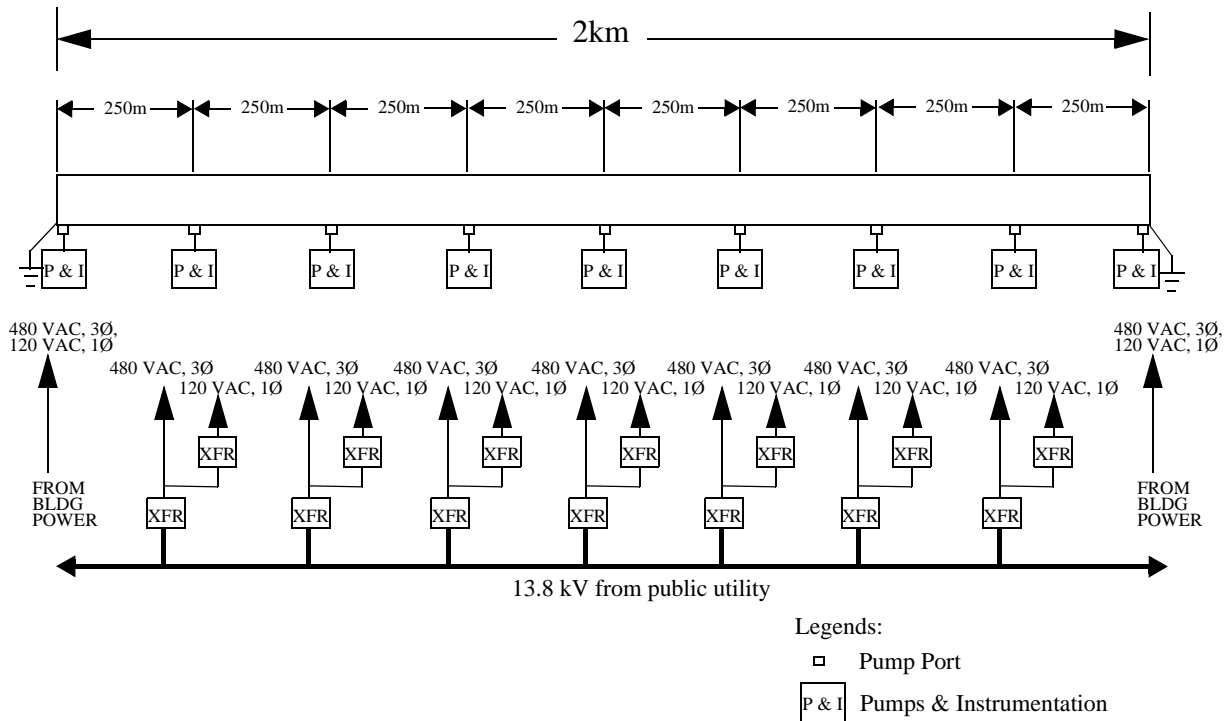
2km

250m 250m 250m 250m 250m 250m 250m 250m

P & I P & I P & I P & I P & I P & I P & I P & I P & I

480 VAC, 3Ø, 120 VAC, 1Ø

480 VAC, 3Ø 120 VAC, 1Ø

480 VAC, 3Ø 120 VAC, 1Ø

480 VAC, 3Ø 120 VAC, 1Ø

480 VAC, 3Ø 120 VAC, 1Ø

480 VAC, 3Ø 120 VAC, 1Ø

480 VAC, 3Ø 120 VAC, 1Ø

480 VAC, 3Ø 120 VAC, 1Ø

480 VAC, 3Ø, 120 VAC, 1Ø

XFR XFR XFR XFR XFR XFR XFR

FROM BLDG POWER

XFR XFR XFR XFR XFR XFR XFR

FROM BLDG POWER

13.8 kV from public utility

Legends:

Pump Port

P & I Pumps & Instrumentation